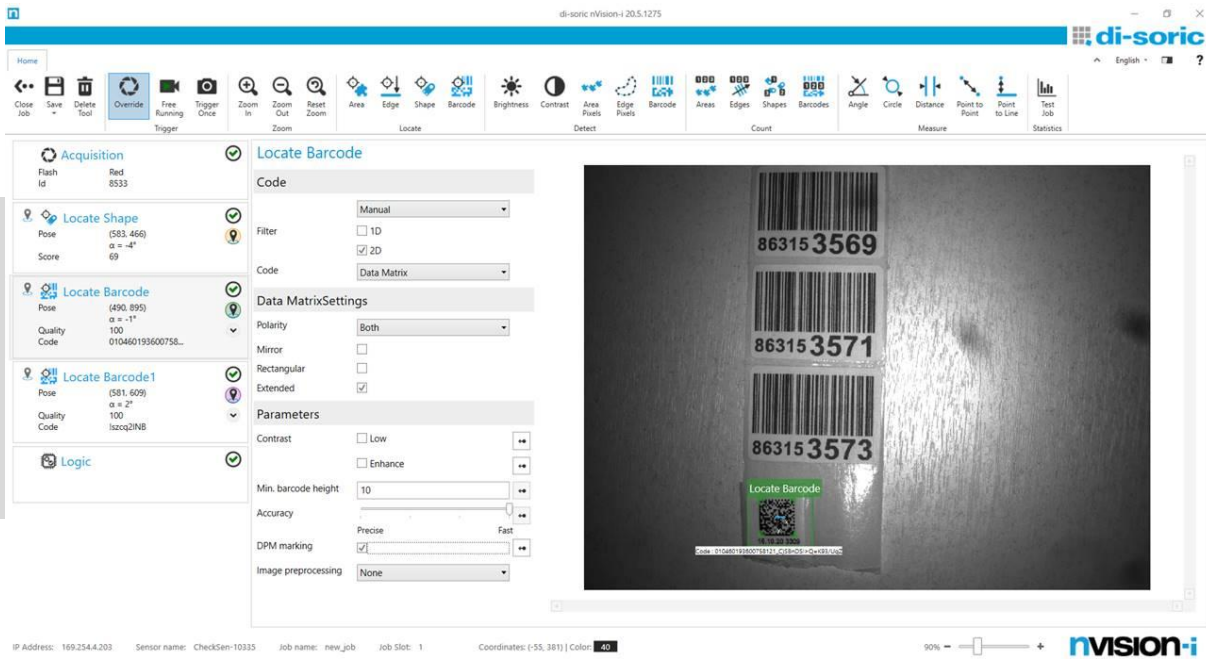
di-soric nVision-i 20.5.1275

di-soric

Home

English

Close Job | Save | Delete Tool | Override | Free Running | Trigger Once | Zoom In | Zoom Out | Reset Zoom | Area | Edge | Shape | Barcode | Brightness | Contrast | Area Pixels | Edge Pixels | Barcode | Areas | Edges | Shapes | Barcodes | Angle | Circle | Distance | Point to Point | Point to Line | Test Job

Trigger | Zoom | Locate | Detect | Count | Measure | Statistics

Acquisition
Flash Red
Id 8533

Locate Shape
Pose (583, 466)
α = -4°
Score 69

Locate Barcode
Pose (490, 895)
α = -1°
Quality 100
Code 010460193600758...

Locate Barcode1
Pose (581, 609)
α = 2°
Quality 100
Code lszcq2INB

Logic

Locate Barcode

Code

Manual
Filter
1D
2D
Code Data Matrix

Data MatrixSettings

Polarity Both
Mirror
Rectangular
Extended

Parameters

Contrast Low
Enhance
Min. barcode height 10
Accuracy
Precise Fast
DPM marking
Image preprocessing None

86315 3569
86315 3571
86315 3573
Locate Barcode
Code : 010460193600758121,C(SBnDS!>QeK93/Up2

IP Address: 169.254.4.203 Sensor name: CheckSen-10335 Job name: new_job Job Slot: 1 Coordinates: (-55, 381) | Color: 40

90%

nVision-i